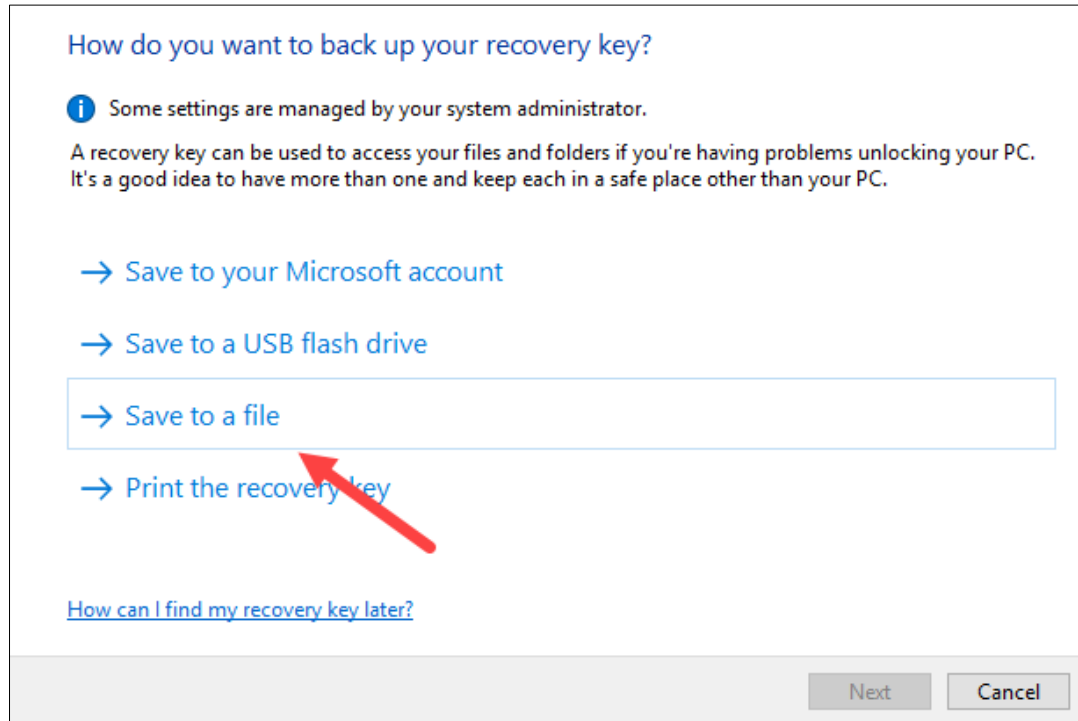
How do you want to back up your recovery key?

Some settings are managed by your system administrator.

A recovery key can be used to access your files and folders if you're having problems unlocking your PC. It's a good idea to have more than one and keep each in a safe place other than your PC.

→ Save to your Microsoft account

→ Save to a USB flash drive

→ Save to a file

→ Print the recovery key

How can I find my recovery key later?

Next

Cancel